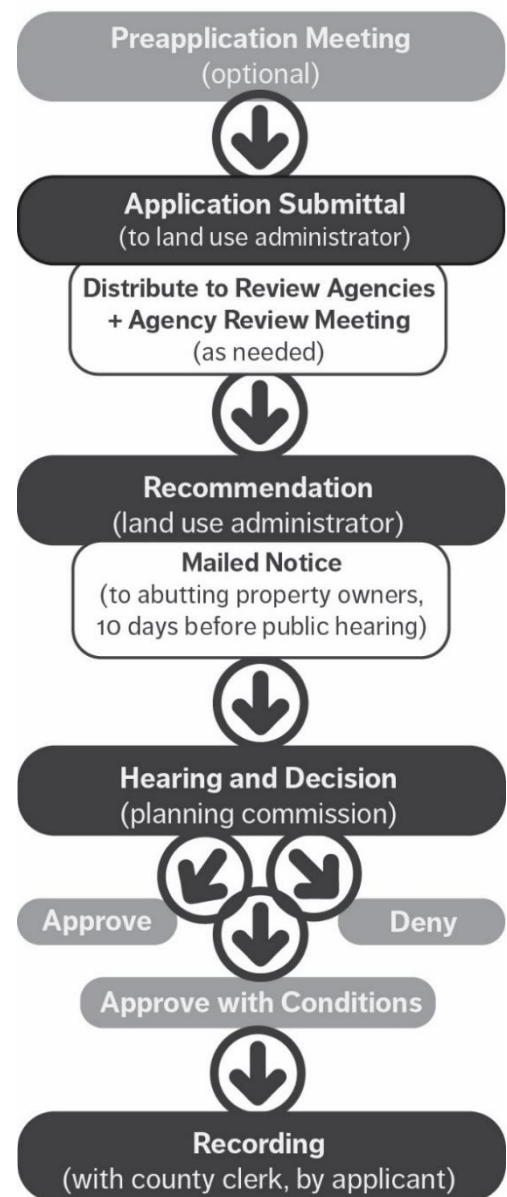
Preapplication Meeting
(optional)

Application Submittal
(to land use administrator)

Distribute to Review Agencies
+ Agency Review Meeting
(as needed)

Recommendation
(land use administrator)

Mailed Notice
(to abutting property owners, 10 days before public hearing)

Hearing and Decision
(planning commission)

Approve

Deny

Approve with Conditions

Recording
(with county clerk, by applicant)